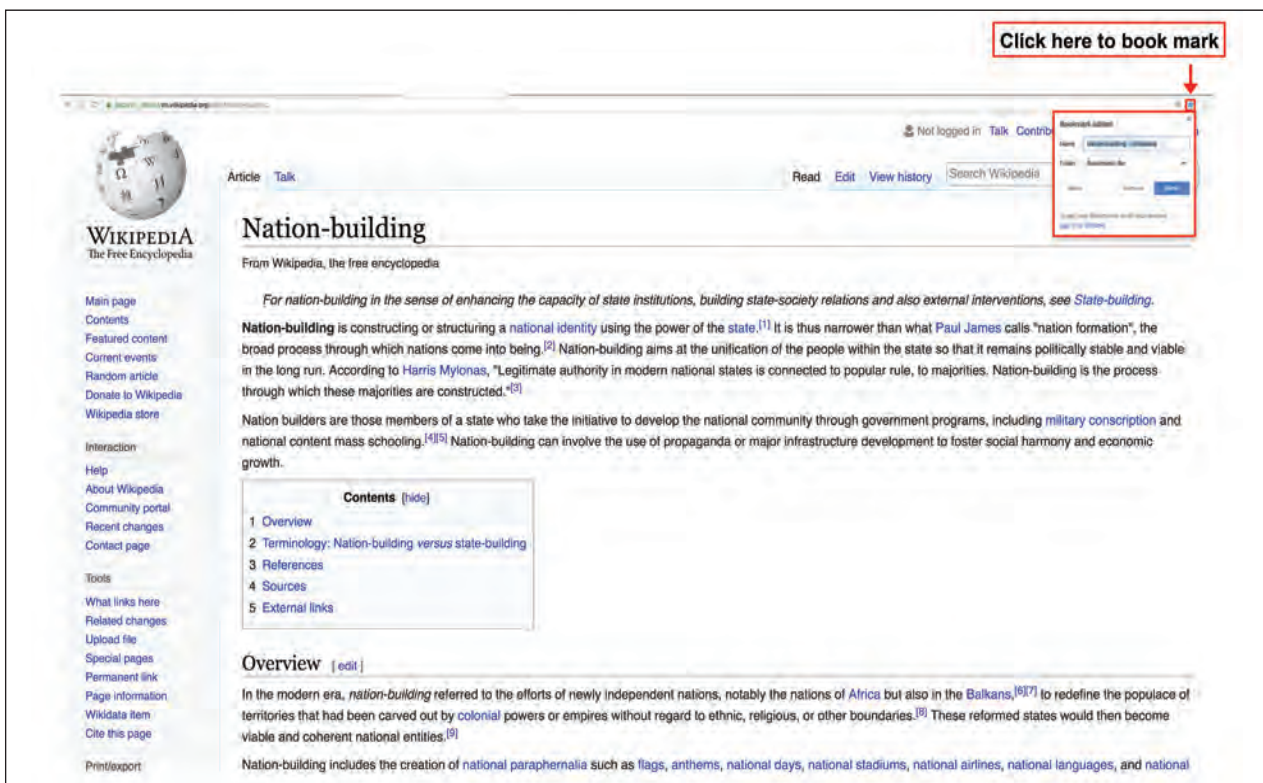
Click here to book mark

Not logged in Talk Contrib

Bookmark Added

Name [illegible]

Folder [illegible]

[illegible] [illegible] Done

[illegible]

WIKIPEDIA
The Free Encyclopedia

Main page
Contents
Featured content
Current events
Random article
Donate to Wikipedia
Wikipedia store

Interaction
Help
About Wikipedia
Community portal
Recent changes
Contact page

Tools
What links here
Related changes
Upload file
Special pages
Permanent link
Page information
Wikidata item
Cite this page

Print/export

Article Talk

Read Edit View history Search Wikipedia

Nation-building

From Wikipedia, the free encyclopedia

For nation-building in the sense of enhancing the capacity of state institutions, building state-society relations and also external interventions, see State-building.

Nation-building is constructing or structuring a national identity using the power of the state.[1] It is thus narrower than what Paul James calls "nation formation", the broad process through which nations come into being.[2] Nation-building aims at the unification of the people within the state so that it remains politically stable and viable in the long run. According to Harris Mylonas, "Legitimate authority in modern national states is connected to popular rule, to majorities. Nation-building is the process through which these majorities are constructed."[3]

Nation builders are those members of a state who take the initiative to develop the national community through government programs, including military conscription and national content mass schooling.[4][5] Nation-building can involve the use of propaganda or major infrastructure development to foster social harmony and economic growth.

Contents [hide]
1 Overview
2 Terminology: Nation-building versus state-building
3 References
4 Sources
5 External links

Overview [edit]

In the modern era, nation-building referred to the efforts of newly independent nations, notably the nations of Africa but also in the Balkans,[6][7] to redefine the populace of territories that had been carved out by colonial powers or empires without regard to ethnic, religious, or other boundaries.[8] These reformed states would then become viable and coherent national entities.[9]

Nation-building includes the creation of national paraphernalia such as flags, anthems, national days, national stadiums, national airlines, national languages, and national